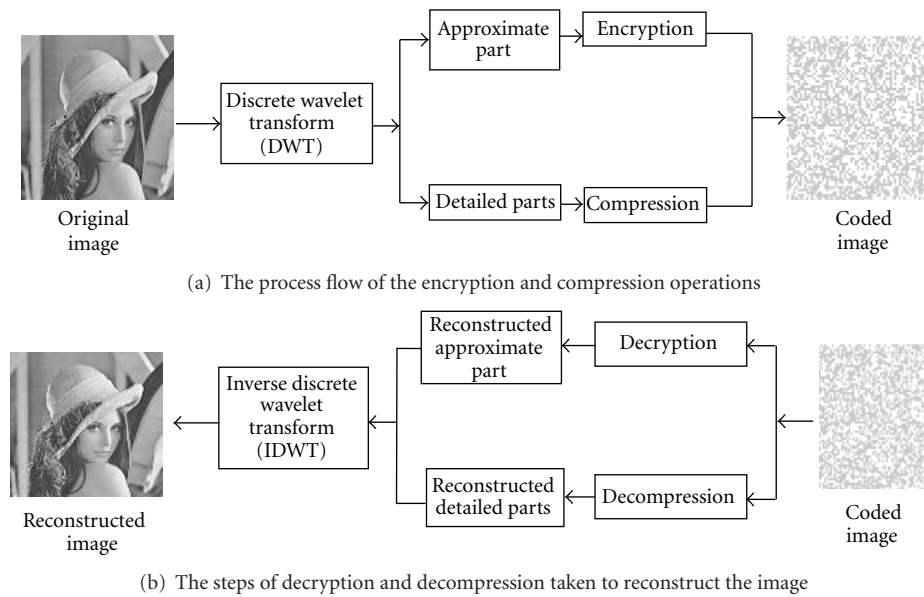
Original image

Discrete wavelet transform (DWT)

Approximate part

Encryption

Detailed parts

Compression

Coded image

(a) The process flow of the encryption and compression operations

Reconstructed image

Inverse discrete wavelet transform (IDWT)

Reconstructed approximate part

Decryption

Reconstructed detailed parts

Decompression

Coded image

(b) The steps of decryption and decompression taken to reconstruct the image